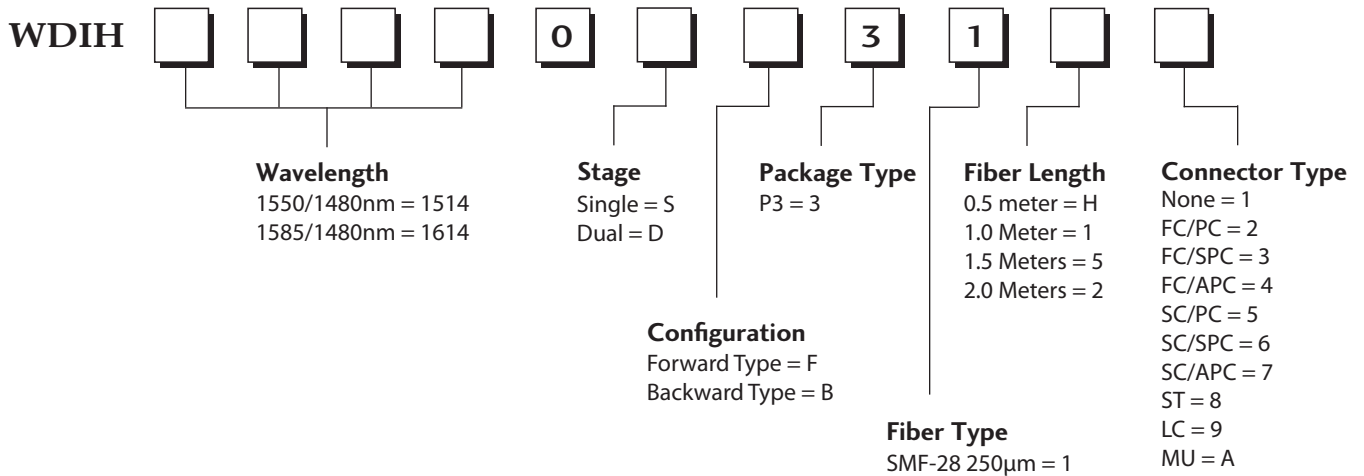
WDIH 0 3 1

Wavelength
1550/1480nm = 1514
1585/1480nm = 1614

Stage
Single = S
Dual = D

Package Type
P3 = 3

Fiber Length
0.5 meter = H
1.0 Meter = 1
1.5 Meters = 5
2.0 Meters = 2

Connector Type
None = 1
FC/PC = 2
FC/SPC = 3
FC/APC = 4
SC/PC = 5
SC/SPC = 6
SC/APC = 7
ST = 8
LC = 9
MU = A

Configuration
Forward Type = F
Backward Type = B

Fiber Type
SMF-28 250µm = 1